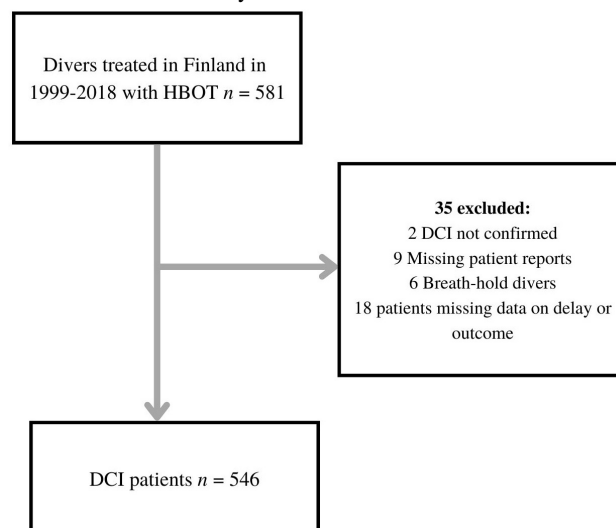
Divers treated in Finland in 1999-2018 with HBOT $n$ = 581

**35 excluded:**
2 DCI not confirmed
9 Missing patient reports
6 Breath-hold divers
18 patients missing data on delay or outcome

DCI patients $n$ = 546